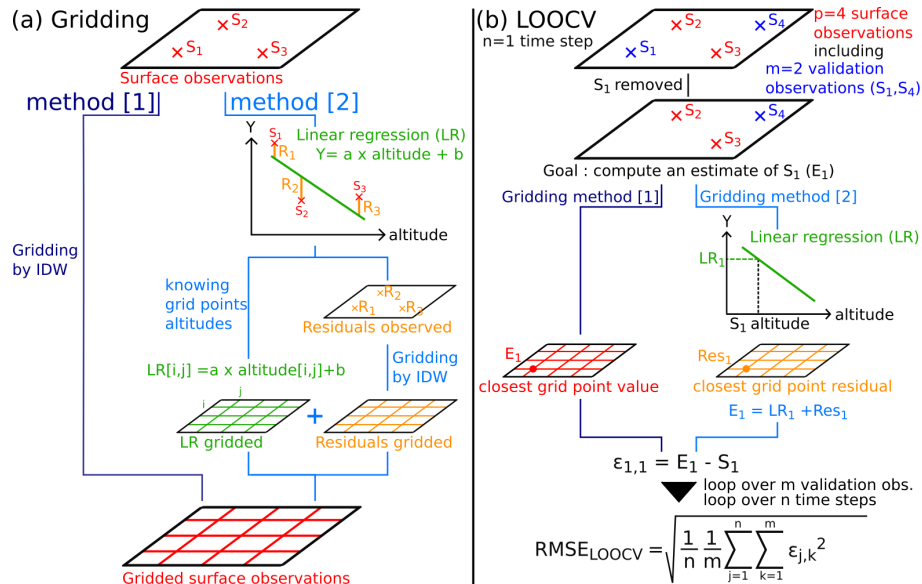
(a) Gridding

$S_2$
$S_1$
$S_3$
Surface observations

method [1]
method [2]

Y
$S_1$
$R_1$
Linear regression (LR)
Y= a x altitude + b
$R_2$
$S_2$
$S_3$
$R_3$
altitude

Gridding by IDW

knowing grid points altitudes

$R_2$
$R_1$
$R_3$
Residuals observed

Gridding by IDW

LR[i,j] =a x altitude[i,j]+b

i
j

LR gridded
+
Residuals gridded

Gridded surface observations

(b) LOOCV
n=1 time step

$S_2$
$S_4$
$S_1$
$S_3$
p=4 surface observations including
m=2 validation observations ($S_1$,$S_4$)

$S_1$ removed

$S_2$
$S_4$
$S_3$

Goal : compute an estimate of $S_1$ ($E_1$)

Gridding method [1]
Gridding method [2]

Y
Linear regression (LR)
$LR_1$
$S_1$ altitude
altitude

$E_1$
closest grid point value

$Res_1$
closest grid point residual

$E_1$ = $LR_1$ +$Res_1$

$\varepsilon_{1,1} = E_1 - S_1$

loop over m validation obs.
loop over n time steps

$RMSE_{LOOCV} = \sqrt{\frac{1}{n}\frac{1}{m}\sum_{j=1}^{n}\sum_{k=1}^{m}\varepsilon_{j,k}^2}$